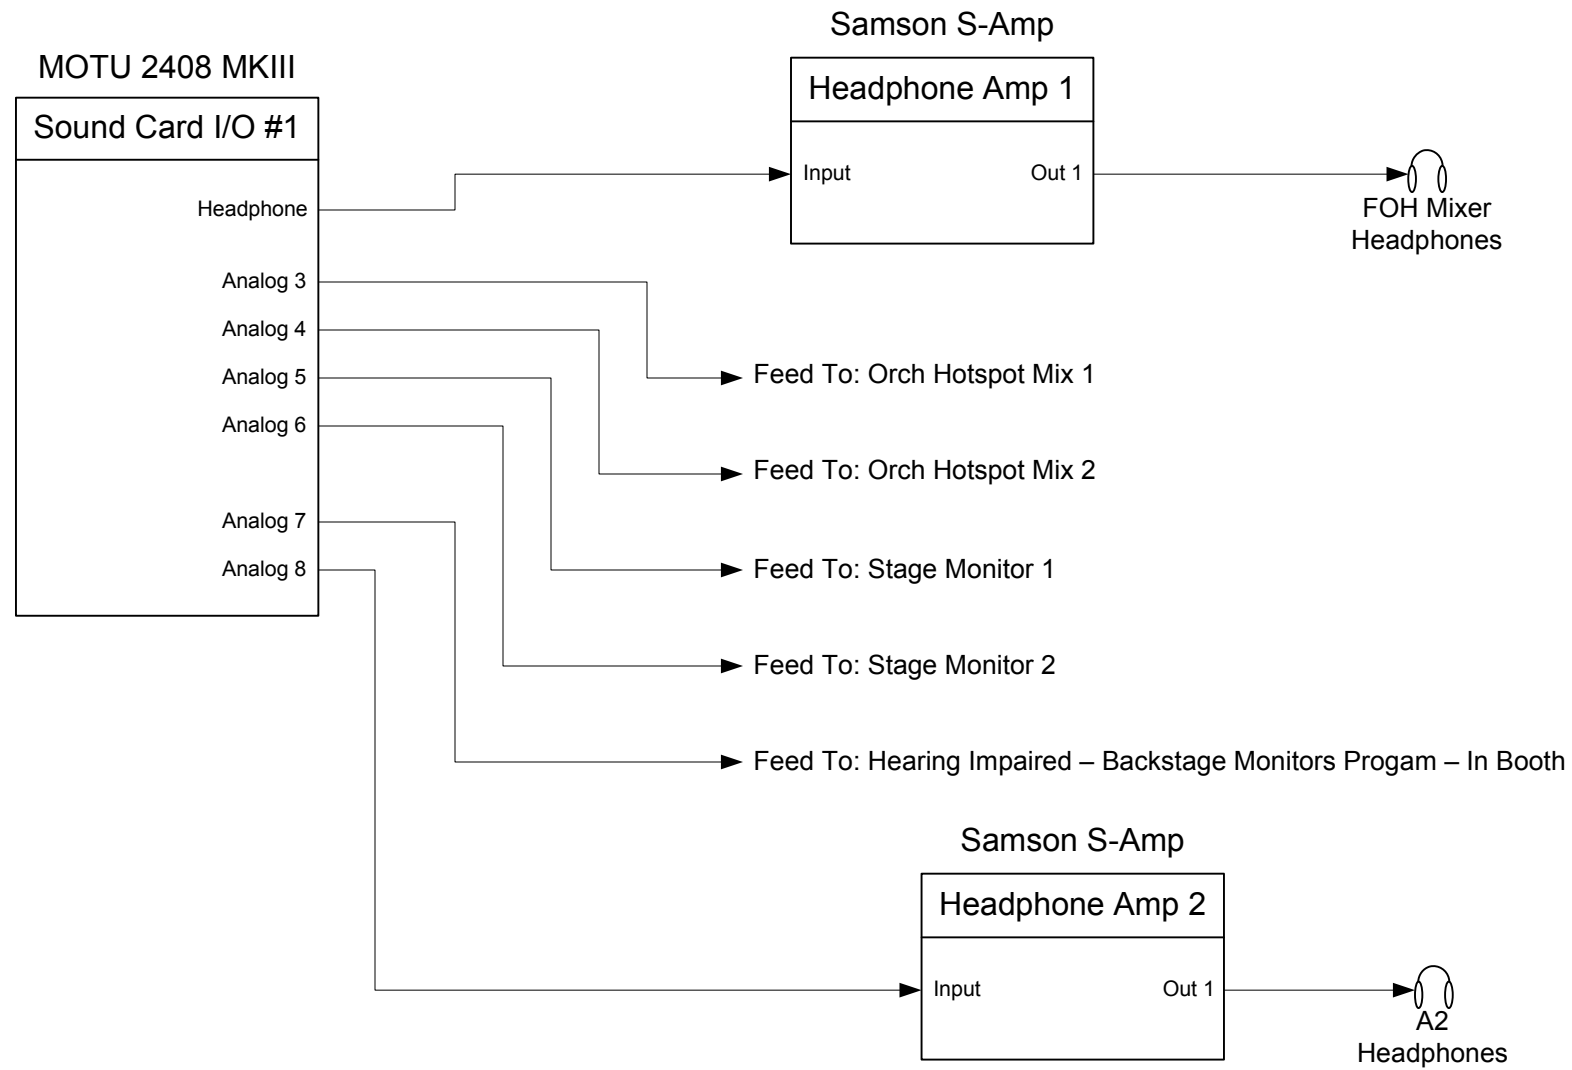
MOTU 2408 MKIII

Sound Card I/O #1

Headphone

Analog 3

Analog 4

Analog 5

Analog 6

Analog 7

Analog 8

Samson S-Amp

Headphone Amp 1

Input

Out 1

FOH Mixer Headphones

Feed To: Orch Hotspot Mix 1

Feed To: Orch Hotspot Mix 2

Feed To: Stage Monitor 1

Feed To: Stage Monitor 2

Feed To: Hearing Impaired – Backstage Monitors Progam – In Booth

Samson S-Amp

Headphone Amp 2

Input

Out 1

A2 Headphones